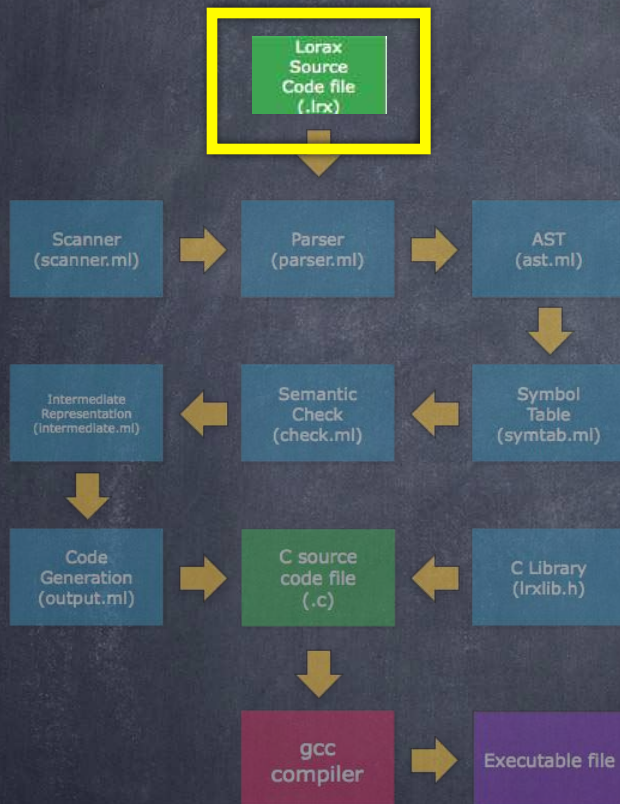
Lorax Source Code file (.lrx)

Scanner (scanner.ml)

Parser (parser.ml)

AST (ast.ml)

Symbol Table (symtab.ml)

Semantic Check (check.ml)

Intermediate Representation (intermediate.ml)

Code Generation (output.ml)

C source code file (.c)

C Library (lrxlib.h)

gcc compiler

Executable file